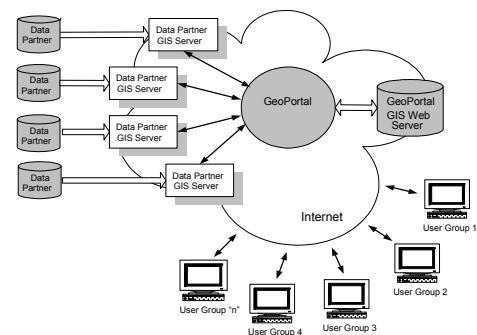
Data Partner

Data Partner GIS Server

Data Partner

Data Partner GIS Server

Data Partner

Data Partner GIS Server

Data Partner

Data Partner GIS Server

GeoPortal

GeoPortal GIS Web Server

Internet

User Group 1

User Group 2

User Group 3

User Group 4

User Group "n"